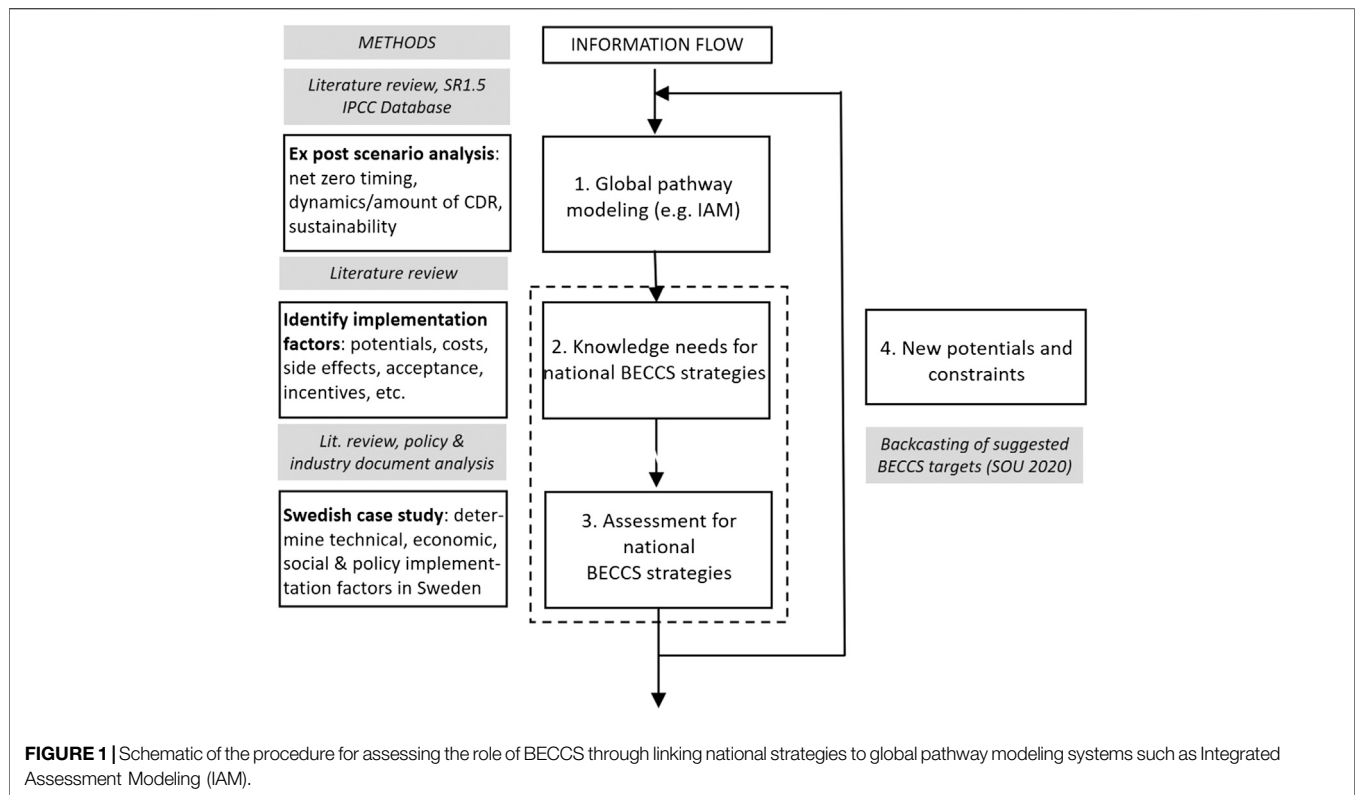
METHODS

INFORMATION FLOW

Literature review, SR1.5 IPCC Database

Ex post scenario analysis: net zero timing, dynamics/amount of CDR, sustainability

1. Global pathway modeling (e.g. IAM)

Literature review

Identify implementation factors: potentials, costs, side effects, acceptance, incentives, etc.

2. Knowledge needs for national BECCS strategies

4. New potentials and constraints

Lit. review, policy & industry document analysis

Backcasting of suggested BECCS targets (SOU 2020)

Swedish case study: determine technical, economic, social & policy implementtation factors in Sweden

3. Assessment for national BECCS strategies

FIGURE 1 | Schematic of the procedure for assessing the role of BECCS through linking national strategies to global pathway modeling systems such as Integrated Assessment Modeling (IAM).